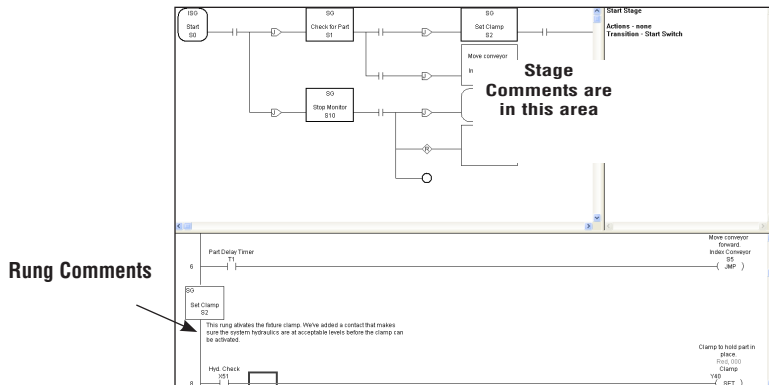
ISG
Start
S0

SG
Check for Part
S1

SG
Set Clamp
S2

Move conveyor
In

SG
Stop Monitor
S10

R

Start Stage

Actions - none
Transition - Start Switch

Stage Comments are in this area

Rung Comments

Part Delay Timer
T1

6

Move conveyor forward.
Index Conveyor
S5
JMP

SG
Set Clamp
S2

This rung alvates the fixture clamp. We've added a contact that makes sure the system hydraulics are at acceptable levels before the clamp can be activated.

Hyd. Check
X51

8

Clamp to hold part in place.
Res. 000
Clamp
Y40
SET